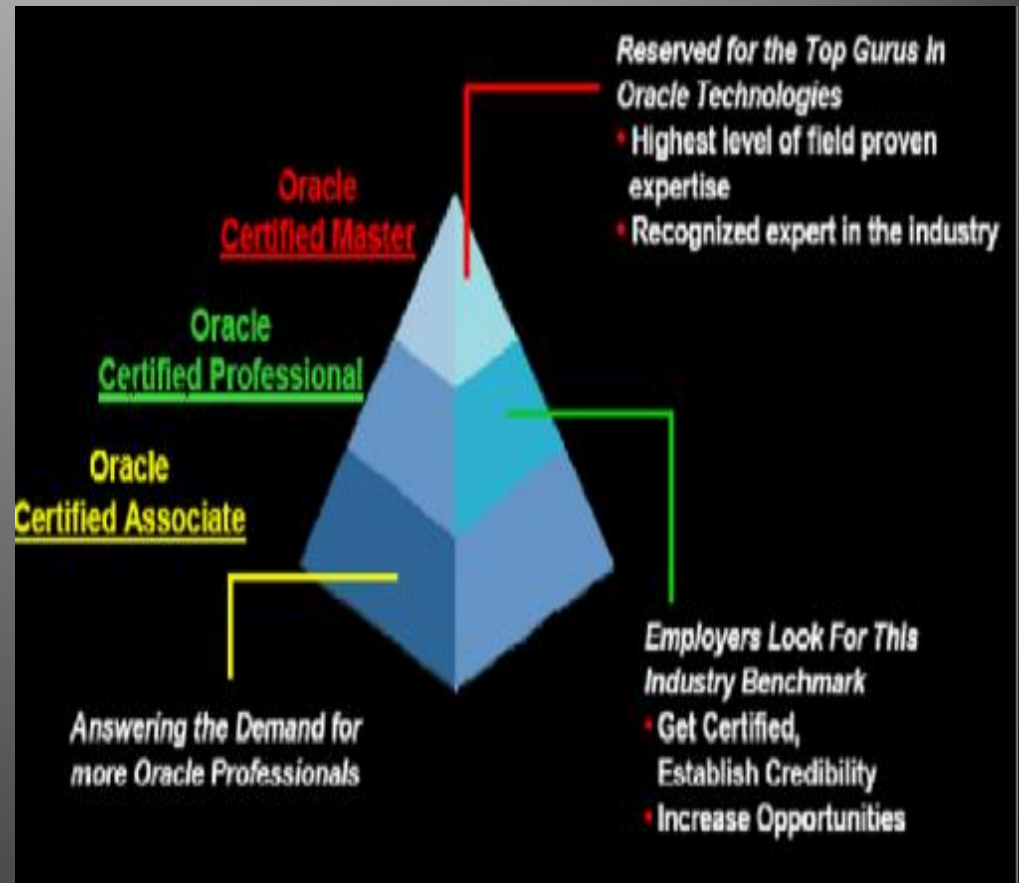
Reserved for the Top Gurus In Oracle Technologies

• Highest level of field proven expertise

• Recognized expert in the industry

Oracle
Certified Master

Oracle
Certified Professional

Oracle
Certified Associate

Employers Look For This Industry Benchmark

• Get Certified, Establish Credibility

• Increase Opportunities

Answering the Demand for more Oracle Professionals